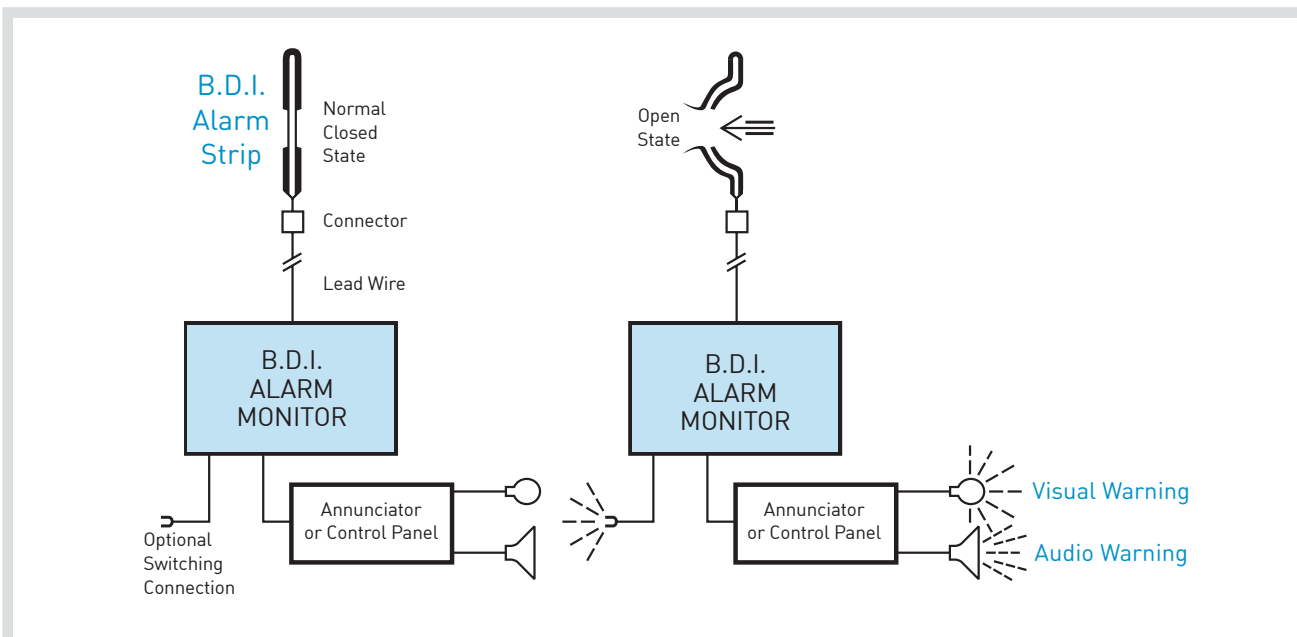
B.D.I. Alarm Strip

Normal Closed State

Connector

Lead Wire

B.D.I. ALARM MONITOR

Annunciator or Control Panel

Optional Switching Connection

Open State

B.D.I. ALARM MONITOR

Annunciator or Control Panel

Visual Warning

Audio Warning